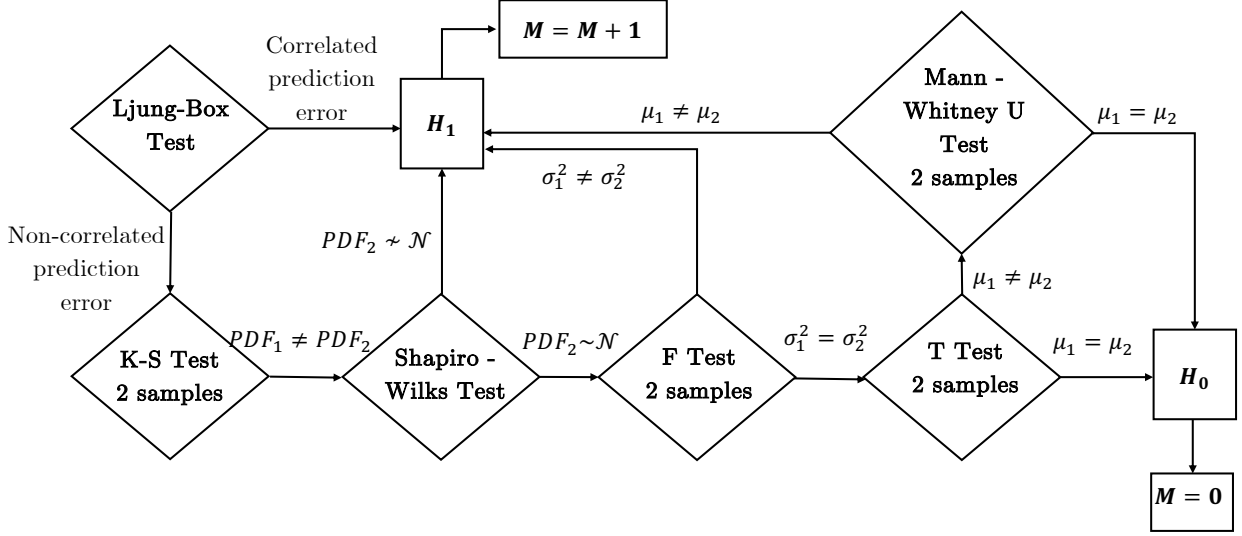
$M = M + 1$

Correlated prediction error

Ljung-Box Test

$H_1$

$\mu_1 \neq \mu_2$

Mann - Whitney U Test 2 samples

$\mu_1 = \mu_2$

$\sigma_1^2 \neq \sigma_2^2$

Non-correlated prediction error

$PDF_2 \nsim \mathcal{N}$

$\mu_1 \neq \mu_2$

K-S Test 2 samples

$PDF_1 \neq PDF_2$

Shapiro - Wilks Test

$PDF_2 \sim \mathcal{N}$

F Test 2 samples

$\sigma_1^2 = \sigma_2^2$

T Test 2 samples

$\mu_1 = \mu_2$

$H_0$

$M = 0$